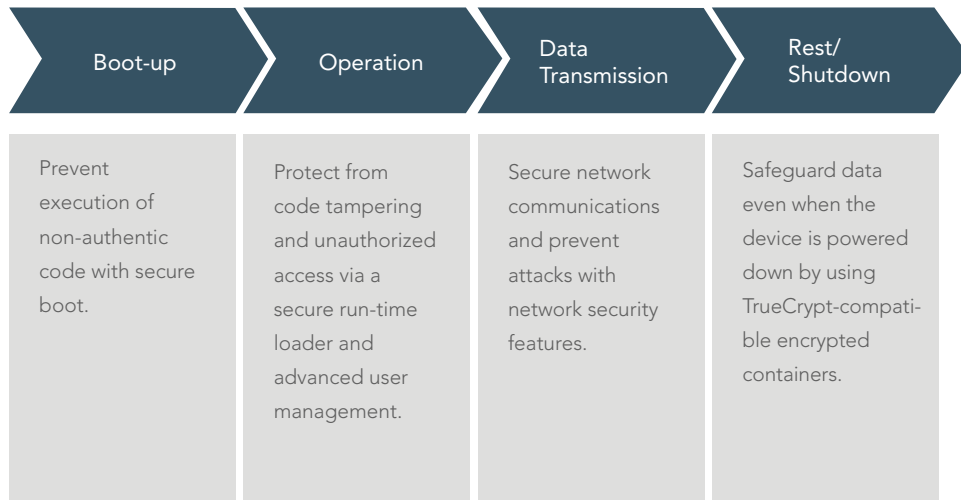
Boot-up

Operation

Data Transmission

Rest/ Shutdown

Prevent execution of non-authentic code with secure boot.

Protect from code tampering and unauthorized access via a secure run-time loader and advanced user management.

Secure network communications and prevent attacks with network security features.

Safeguard data even when the device is powered down by using TrueCrypt-compatible encrypted containers.